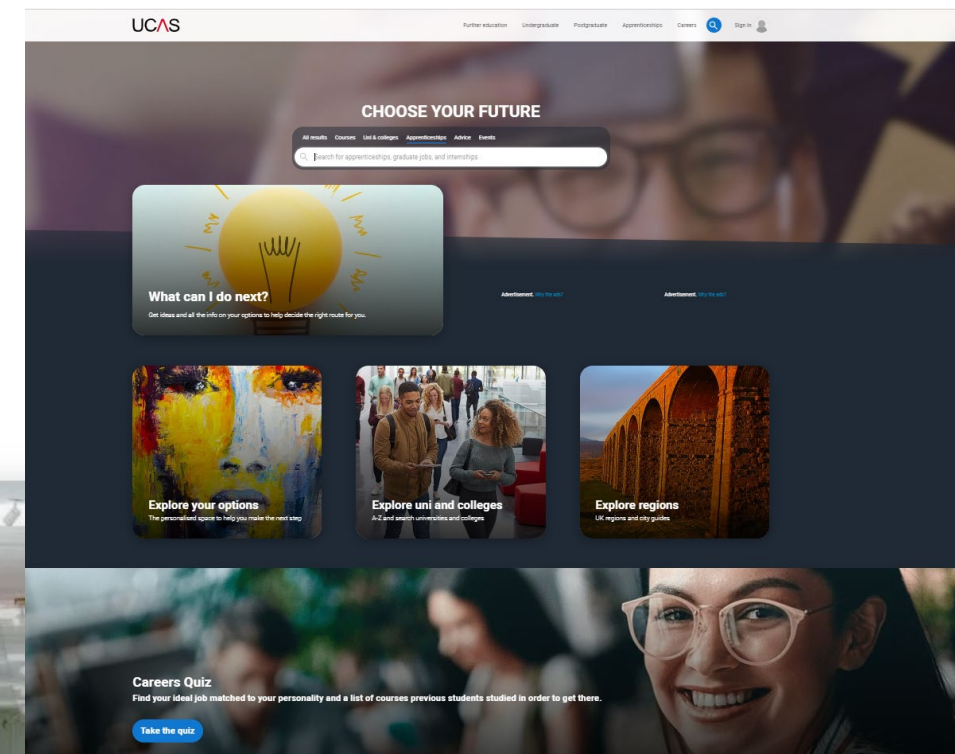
UCAS

Further education Undergraduate Postgraduate Apprenticeships Careers Sign in

CHOOSE YOUR FUTURE

All results Courses Uni & colleges Apprenticeships Advice Events

Search for apprenticeships, graduate jobs, and internships

What can I do next?

Get ideas and all the info on your options to help decide the right route for you.

Advertisement. Why the ads?

Advertisement. Why the ads?

Explore your options

The personalised space to help you make the next step

Explore uni and colleges

A-Z and search universities and colleges

Explore regions

UK regions and city guides

Careers Quiz

Find your ideal job matched to your personality and a list of courses previous students studied in order to get there.

Take the quiz